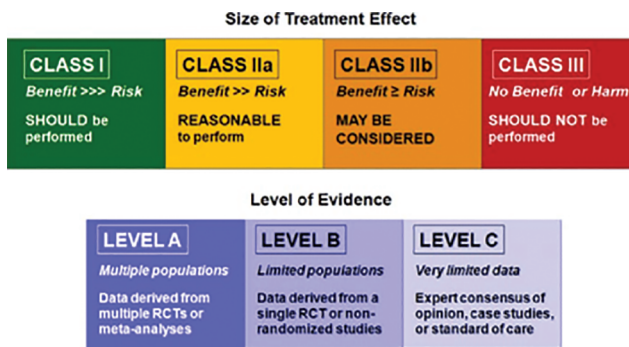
Size of Treatment Effect

| CLASS I | CLASS IIa | CLASS IIb | CLASS III |
|---|---|---|---|
| Benefit >>> Risk | Benefit >> Risk | Benefit ≥ Risk | No Benefit or Harm |
| SHOULD be performed | REASONABLE to perform | MAY BE CONSIDERED | SHOULD NOT be performed |

Level of Evidence

| LEVEL A | LEVEL B | LEVEL C |
|---|---|---|
| Multiple populations | Limited populations | Very limited data |
| Data derived from multiple RCTs or meta-analyses | Data derived from a single RCT or nonrandomized studies | Expert consensus of opinion, case studies, or standard of care |